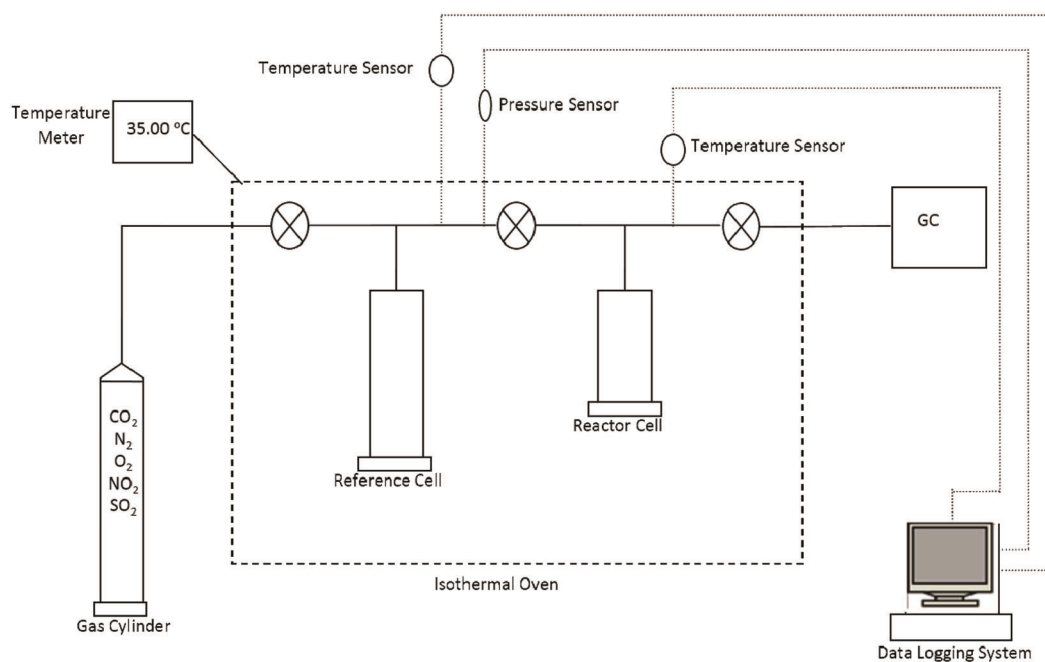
Temperature Sensor

Pressure Sensor

Temperature Meter

35.00 ºC

Temperature Sensor

GC

$CO_2$
$N_2$
$O_2$
$NO_2$
$SO_2$

Reactor Cell

Reference Cell

Isothermal Oven

Gas Cylinder

Data Logging System